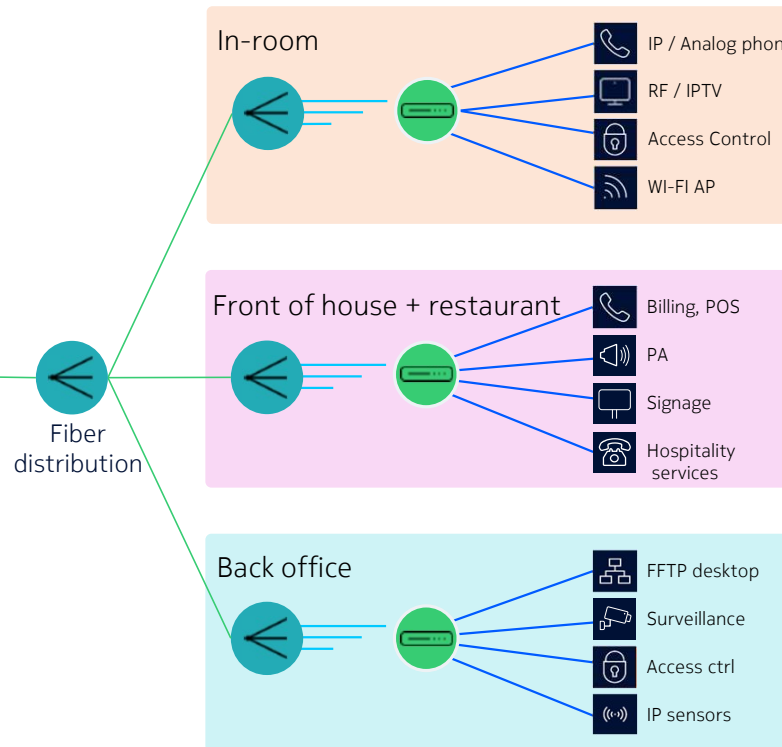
In-room

IP / Analog phon

RF / IPTV

Access Control

WI-FI AP

Front of house + restaurant

Billing, POS

PA

Signage

Hospitality services

Fiber distribution

Back office

FFTP desktop

Surveillance

Access ctrl

IP sensors